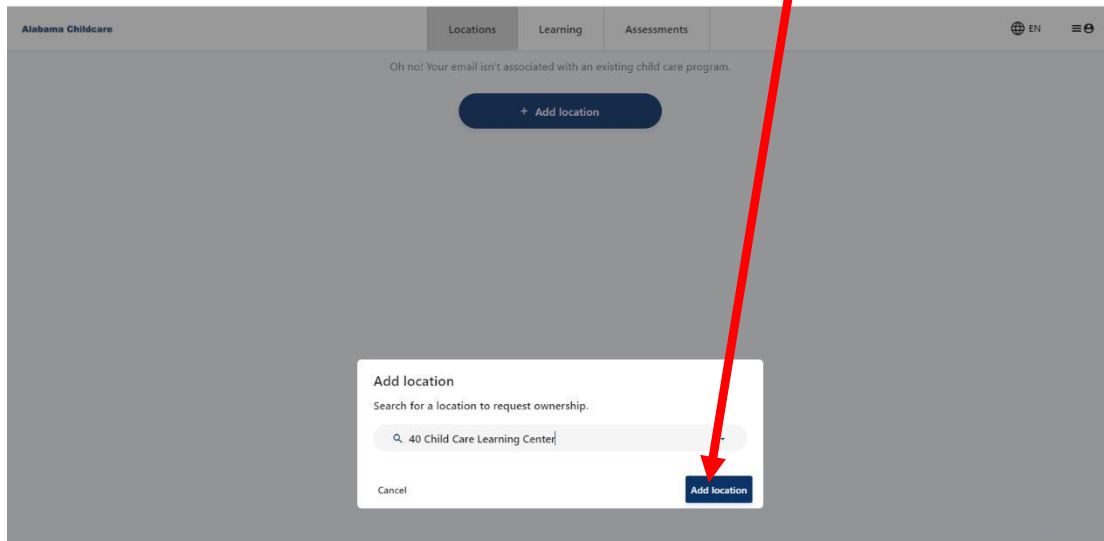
Alabama Childcare

Locations Learning Assessments

EN

Oh no! Your email isn't associated with an existing child care program.

+ Add location

Add location

Search for a location to request ownership.

40 Child Care Learning Center

Cancel

Add location